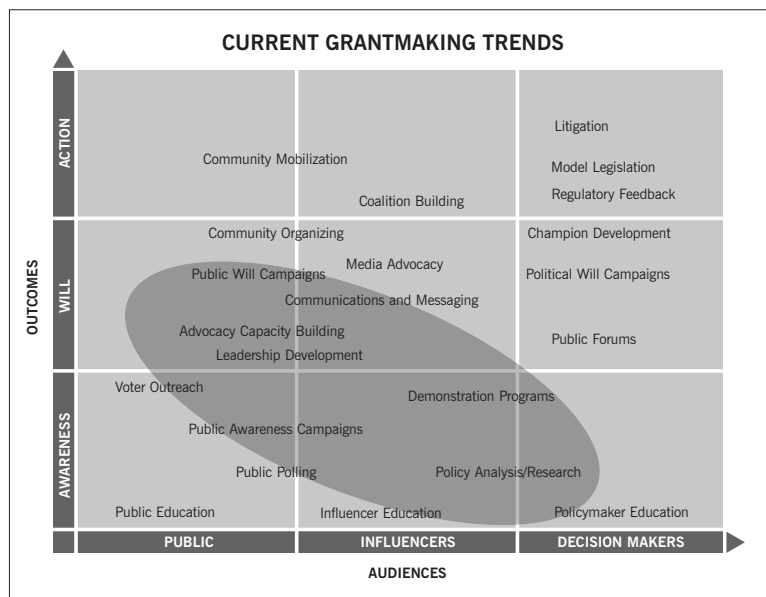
CURRENT GRANTMAKING TRENDS

OUTCOMES

ACTION

WILL

AWARENESS

Community Mobilization

Coalition Building

Litigation

Model Legislation

Regulatory Feedback

Community Organizing

Public Will Campaigns

Media Advocacy

Communications and Messaging

Advocacy Capacity Building

Leadership Development

Champion Development

Political Will Campaigns

Public Forums

Voter Outreach

Demonstration Programs

Public Awareness Campaigns

Public Polling

Policy Analysis/Research

Public Education

Influencer Education

Policymaker Education

PUBLIC

INFLUENCERS

DECISION MAKERS

AUDIENCES